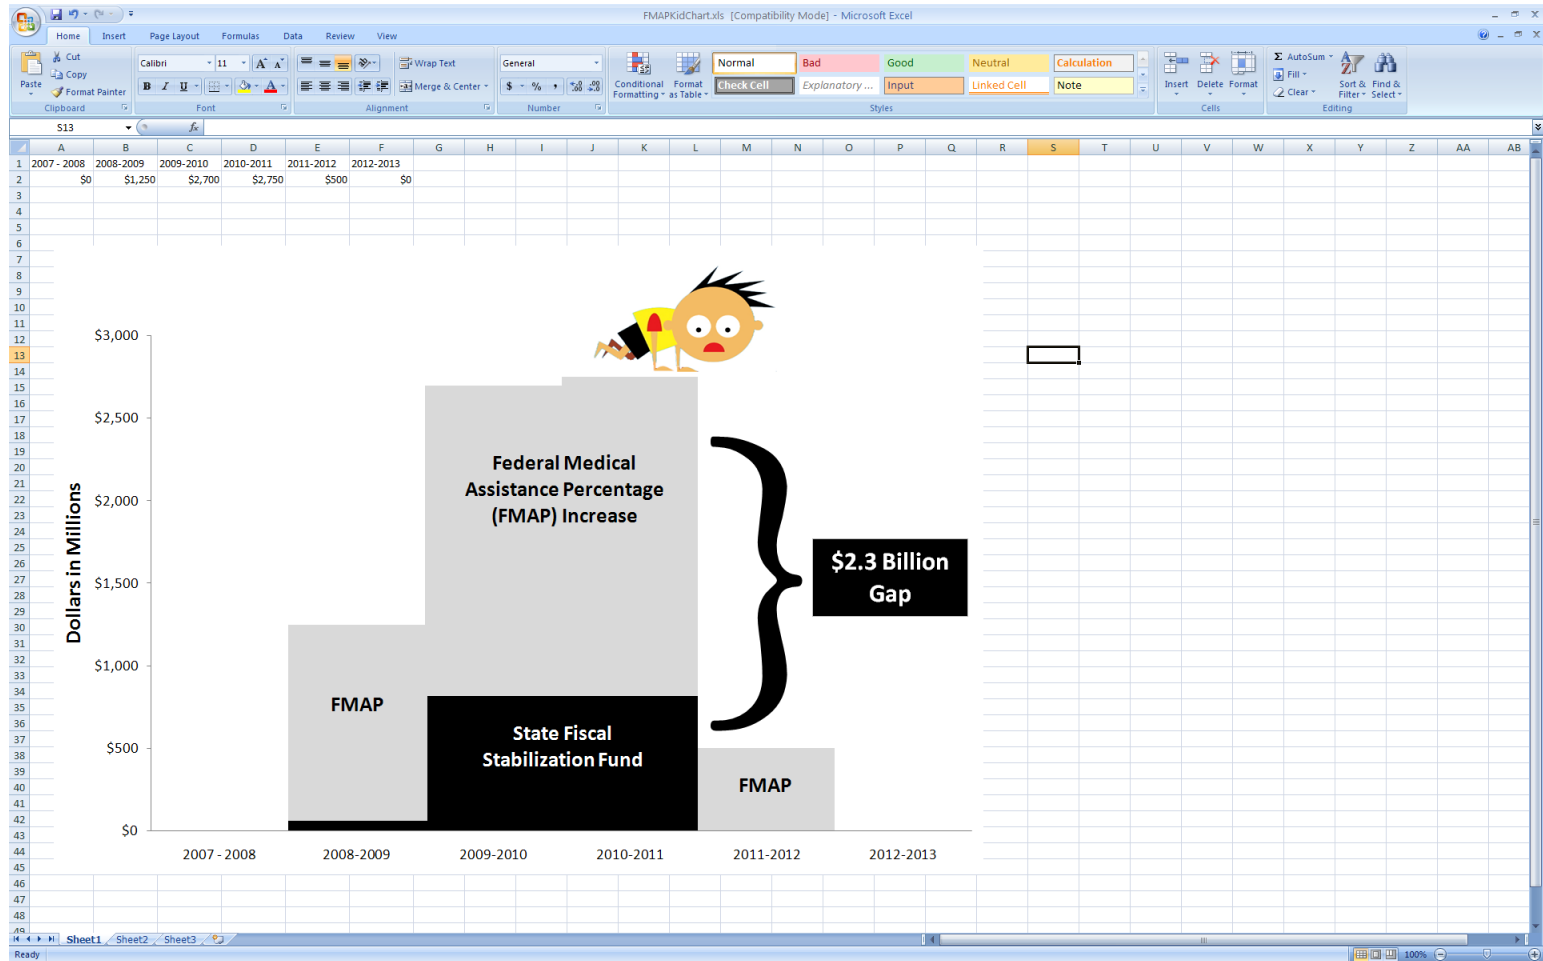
FMAPKidChart.xls [Compatibility Mode] - Microsoft Excel

Home Insert Page Layout Formulas Data Review View

Paste Cut Copy Format Painter Clipboard

Calibri 11 Font

Wrap Text Merge & Center Alignment

General $ % , Number

Conditional Formatting Format as Table

Normal Bad Good Neutral Calculation Check Cell Explanatory ... Input Linked Cell Note Styles

Insert Delete Format Cells

AutoSum Fill Clear Sort & Filter Find & Select Editing

S13 fx

| | A | B | C | D | E | F |
|---|---|---|---|---|---|---|
| 1 | 2007 - 2008 | 2008-2009 | 2009-2010 | 2010-2011 | 2011-2012 | 2012-2013 |
| 2 | $0 | $1,250 | $2,700 | $2,750 | $500 | $0 |

Dollars in Millions

$3,000
$2,500
$2,000
$1,500
$1,000
$500
$0

Federal Medical Assistance Percentage (FMAP) Increase

FMAP

State Fiscal Stabilization Fund

FMAP

$2.3 Billion Gap

2007 - 2008 2008-2009 2009-2010 2010-2011 2011-2012 2012-2013

Sheet1 Sheet2 Sheet3

Ready 100%